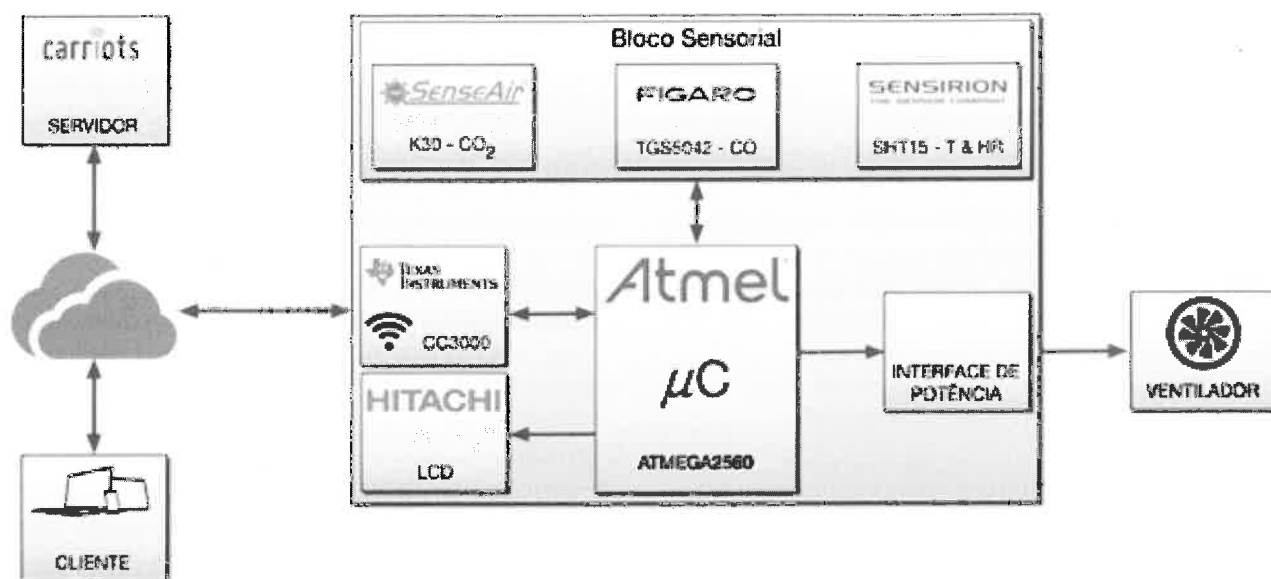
carriots

SERVIDOR

CLIENTE

Bloco Sensorial

SenseAir

K30 - $CO_2$

FIGARO

TGS5042 - CO

SENSIRION
THE SENSOR COMPANY

SHT15 - T & HR

TEXAS INSTRUMENTS

CC3000

HITACHI

LCD

Atmel

$\mu C$

ATMEGA2560

INTERFACE DE POTÊNCIA

VENTILADOR